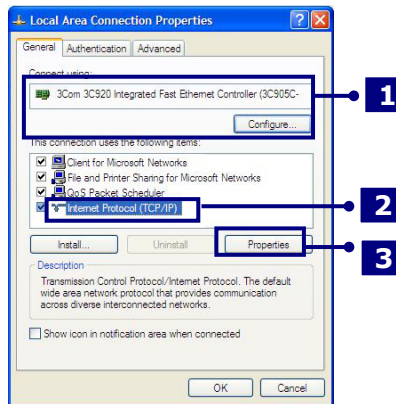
Local Area Connection Properties

? X

General | Authentication | Advanced

Connect using:

3Com 3C920 Integrated Fast Ethernet Controller (3C905C-

Configure...

This connection uses the following items:

Client for Microsoft Networks

File and Printer Sharing for Microsoft Networks

QoS Packet Scheduler

Internet Protocol (TCP/IP)

Install... | Uninstall | Properties

Description

Transmission Control Protocol/Internet Protocol. The default wide area network protocol that provides communication across diverse interconnected networks.

Show icon in notification area when connected

OK | Cancel

1

2

3